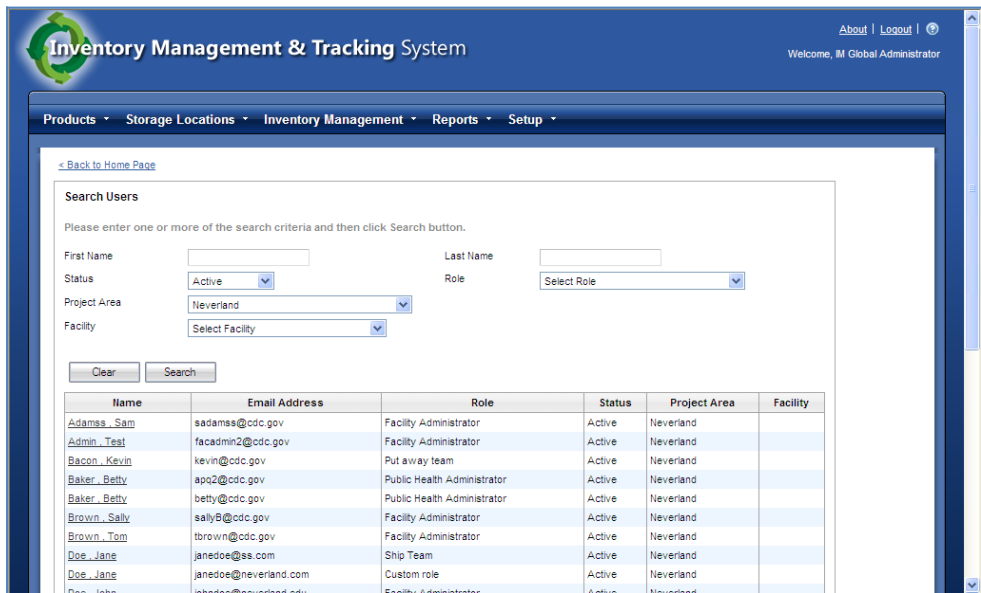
Inventory Management & Tracking System

About | Logout |

Welcome, IM Global Administrator

Products ▾ Storage Locations ▾ Inventory Management ▾ Reports ▾ Setup ▾

< Back to Home Page

Search Users

Please enter one or more of the search criteria and then click Search button.

First Name

Last Name

Status Active

Role Select Role

Project Area Neverland

Facility Select Facility

Clear Search

| Name | Email Address | Role | Status | Project Area | Facility |
|---|---|---|---|---|---|
| Adamss , Sam | sadamss@cdc.gov | Facility Administrator | Active | Neverland | |
| Admin , Test | facadmin2@cdc.gov | Facility Administrator | Active | Neverland | |
| Bacon , Kevin | kevin@cdc.gov | Put away team | Active | Neverland | |
| Baker , Betty | apq2@cdc.gov | Public Health Administrator | Active | Neverland | |
| Baker , Betty | betty@cdc.gov | Public Health Administrator | Active | Neverland | |
| Brown , Sally | sallyB@cdc.gov | Facility Administrator | Active | Neverland | |
| Brown , Tom | tbrown@cdc.gov | Facility Administrator | Active | Neverland | |
| Doe , Jane | janedoe@ss.com | Ship Team | Active | Neverland | |
| Doe , Jane | janedoe@neverland.com | Custom role | Active | Neverland | |
| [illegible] | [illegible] | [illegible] | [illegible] | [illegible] | |